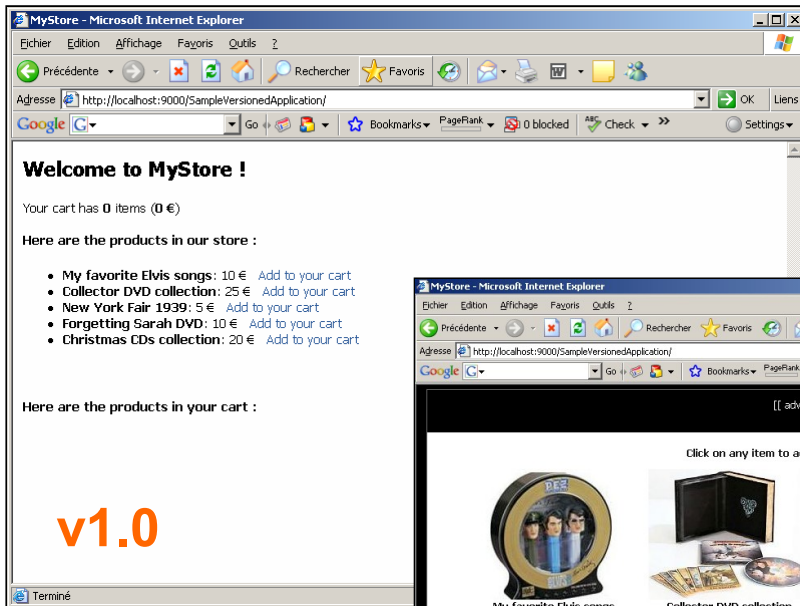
MyStore - Microsoft Internet Explorer

Fichier Edition Affichage Favoris Outils ?

Précédente Rechercher Favoris

Adresse http://localhost:9000/SampleVersionedApplication/ OK Liens

Google G Go Bookmarks PageRank 0 blocked Check Settings

Welcome to MyStore !

Your cart has **0** items (**0 €**)

**Here are the products in our store :**

- **My favorite Elvis songs**: 10 € Add to your cart
- **Collector DVD collection**: 25 € Add to your cart
- **New York Fair 1939**: 5 € Add to your cart
- **Forgetting Sarah DVD**: 10 € Add to your cart
- **Christmas CDs collection**: 20 € Add to your cart

**Here are the products in your cart :**

v1.0

Terminé

MyStore - Microsoft Internet Explorer

Fichier Edition Affichage Favoris Outils ?

Précédente Rechercher Favoris

Adresse http://localhost:9000/SampleVersionedApplication/

Google G Go Bookmarks PageRank

[[ adv

Click on any item to a

My favorite Elvis songs

Collector DVD collection